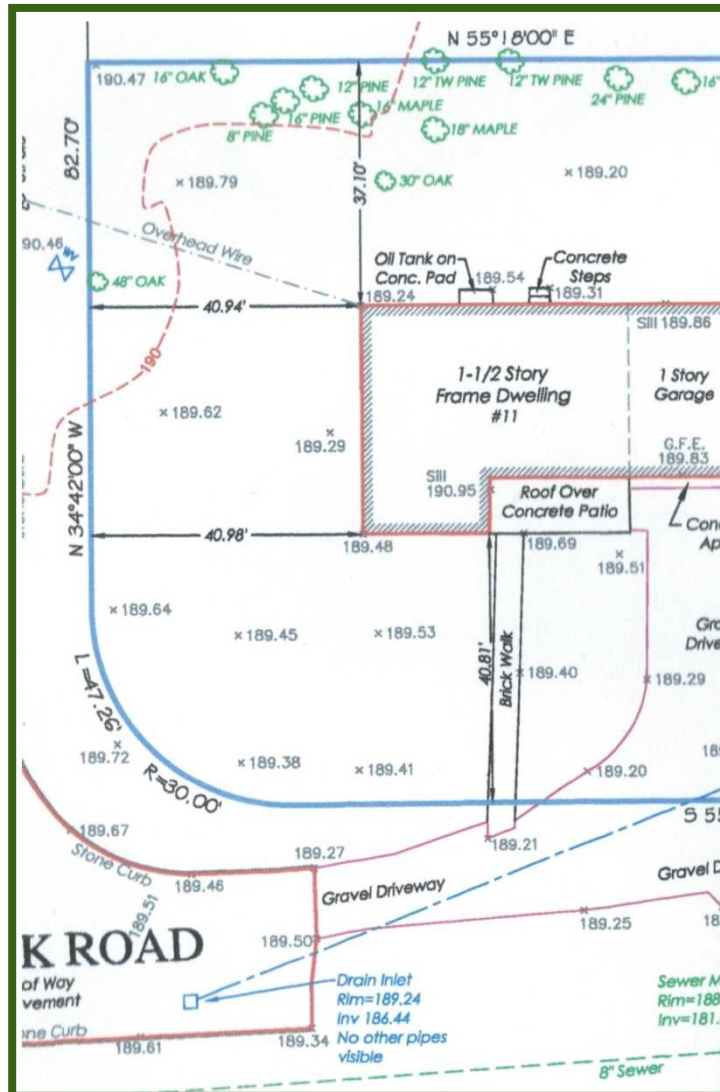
N 55°18'00" E

190.47 16" OAK
12" PINE
12" TW PINE
12" TW PINE
16"
16" PINE
16" MAPLE
24" PINE
8" PINE
18" MAPLE

82.70'
37.10'
× 189.79
30" OAK
× 189.20

Overhead Wire
90.46
48" OAK
Oil Tank on Conc. Pad
189.54
Concrete Steps
189.24
189.31
40.94'
Sill 189.86

190

1-1/2 Story Frame Dwelling #11
1 Story Garage
× 189.62
189.29
G.F.E. 189.83
N 34°42'00" W
Sill 190.95
Roof Over Concrete Patio
Conc
Ap
40.98'
189.48
189.69
189.51

× 189.64
× 189.45
× 189.53
Gra
Drive
40.81'
Brick Walk
189.40
189.29
L=47.26'
189.72
× 189.38
× 189.41
189.20
18
R=30.00'
S 55

189.67
Stone Curb
189.27
189.21
189.46
Gravel Driveway
Gravel D
189.51
K ROAD
189.50
189.25
18
of Way
vement
Drain Inlet
Rim=189.24
Inv 186.44
No other pipes visible
Sewer M
Rim=188
Inv=181.
one Curb
189.61
189.34
8" Sewer